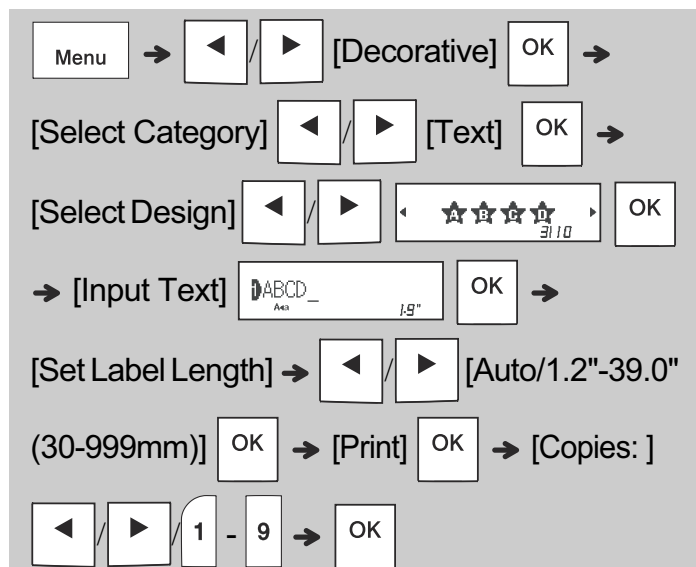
Menu → ◄ / ► [Decorative] OK →

[Select Category] ◄ / ► [Text] OK →

[Select Design] ◄ / ► 3110 OK

→ [Input Text] ABCD_ 1.9" OK →

[Set Label Length] → ◄ / ► [Auto/1.2"-39.0" (30-999mm)] OK → [Print] OK → [Copies: ]

◄ / ► / 1 - 9 → OK